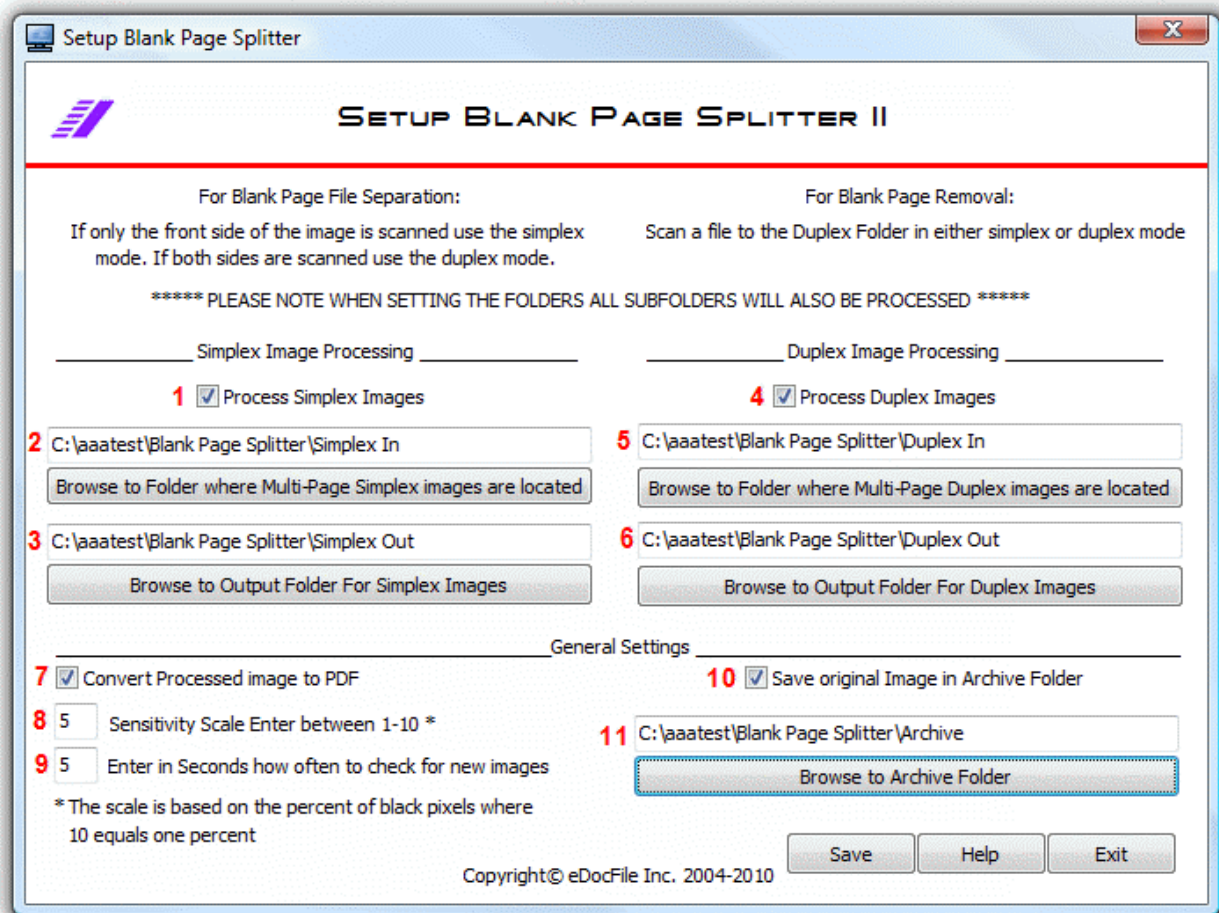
Setup Blank Page Splitter

Setup Blank Page Splitter II

For Blank Page File Separation:
If only the front side of the image is scanned use the simplex mode. If both sides are scanned use the duplex mode.

For Blank Page Removal:
Scan a file to the Duplex Folder in either simplex or duplex mode

***** PLEASE NOTE WHEN SETTING THE FOLDERS ALL SUBFOLDERS WILL ALSO BE PROCESSED *****

Simplex Image Processing

1 Process Simplex Images

2 C:\aaatest\Blank Page Splitter\Simplex In

Browse to Folder where Multi-Page Simplex images are located

3 C:\aaatest\Blank Page Splitter\Simplex Out

Browse to Output Folder For Simplex Images

Duplex Image Processing

4 Process Duplex Images

5 C:\aaatest\Blank Page Splitter\Duplex In

Browse to Folder where Multi-Page Duplex images are located

6 C:\aaatest\Blank Page Splitter\Duplex Out

Browse to Output Folder For Duplex Images

General Settings

7 Convert Processed image to PDF

8 5 Sensitivity Scale Enter between 1-10 *

9 5 Enter in Seconds how often to check for new images

* The scale is based on the percent of black pixels where 10 equals one percent

10 Save original Image in Archive Folder

11 C:\aaatest\Blank Page Splitter\Archive

Browse to Archive Folder

Save Help Exit

Copyright© eDocFile Inc. 2004-2010